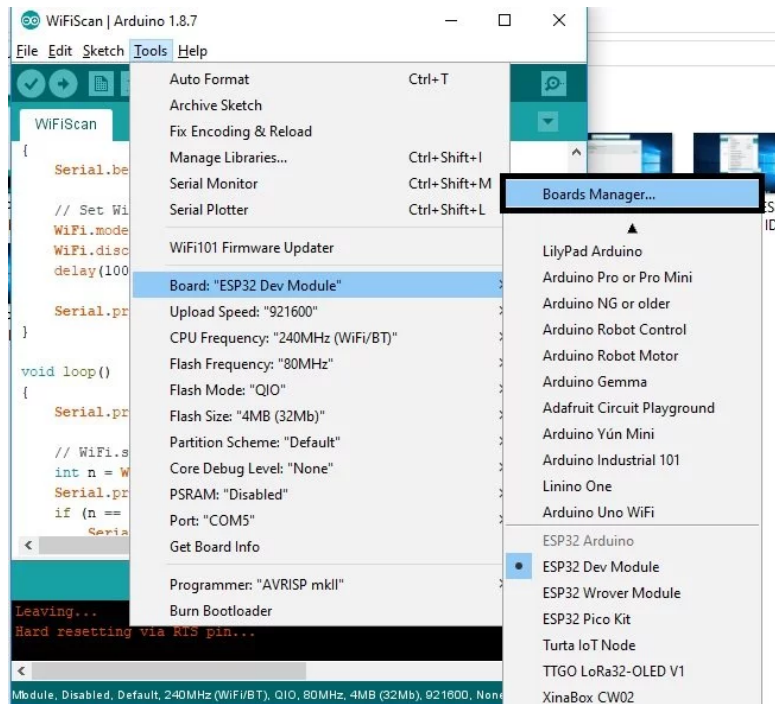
WiFiScan | Arduino 1.8.7

File Edit Sketch Tools Help

WiFiScan

{
Serial.be

// Set Wi
WiFi.mode
WiFi.disc
delay(100

Serial.pr
}

void loop()
{
Serial.pr

// WiFi.s
int n = W
Serial.pr
if (n ==
Seria

Leaving...
Hard resetting via RTS pin...

Module, Disabled, Default, 240MHz (WiFi/BT), QIO, 80MHz, 4MB (32Mb), 921600, None

Auto Format Ctrl+T
Archive Sketch
Fix Encoding & Reload
Manage Libraries... Ctrl+Shift+I
Serial Monitor Ctrl+Shift+M
Serial Plotter Ctrl+Shift+L
WiFi101 Firmware Updater
Board: "ESP32 Dev Module"
Upload Speed: "921600"
CPU Frequency: "240MHz (WiFi/BT)"
Flash Frequency: "80MHz"
Flash Mode: "QIO"
Flash Size: "4MB (32Mb)"
Partition Scheme: "Default"
Core Debug Level: "None"
PSRAM: "Disabled"
Port: "COM5"
Get Board Info
Programmer: "AVRISP mkII"
Burn Bootloader

Boards Manager...
LilyPad Arduino
Arduino Pro or Pro Mini
Arduino NG or older
Arduino Robot Control
Arduino Robot Motor
Arduino Gemma
Adafruit Circuit Playground
Arduino Yún Mini
Arduino Industrial 101
Linino One
Arduino Uno WiFi
ESP32 Arduino
ESP32 Dev Module
ESP32 Wrover Module
ESP32 Pico Kit
Turta IoT Node
TTGO LoRa32-OLED V1
XinaBox CW02